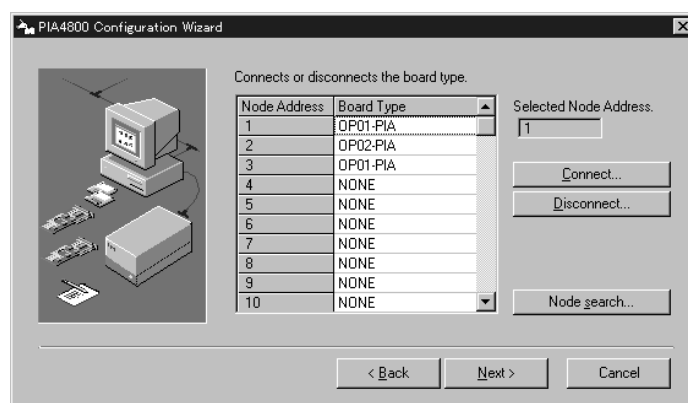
PIA4800 Configuration Wizard

Connects or disconnects the board type.

| Node Address | Board Type |
|---|---|
| 1 | OP01-PIA |
| 2 | OP02-PIA |
| 3 | OP01-PIA |
| 4 | NONE |
| 5 | NONE |
| 6 | NONE |
| 7 | NONE |
| 8 | NONE |
| 9 | NONE |
| 10 | NONE |

Selected Node Address.
1

Connect...

Disconnect...

Node search...

< Back

Next >

Cancel